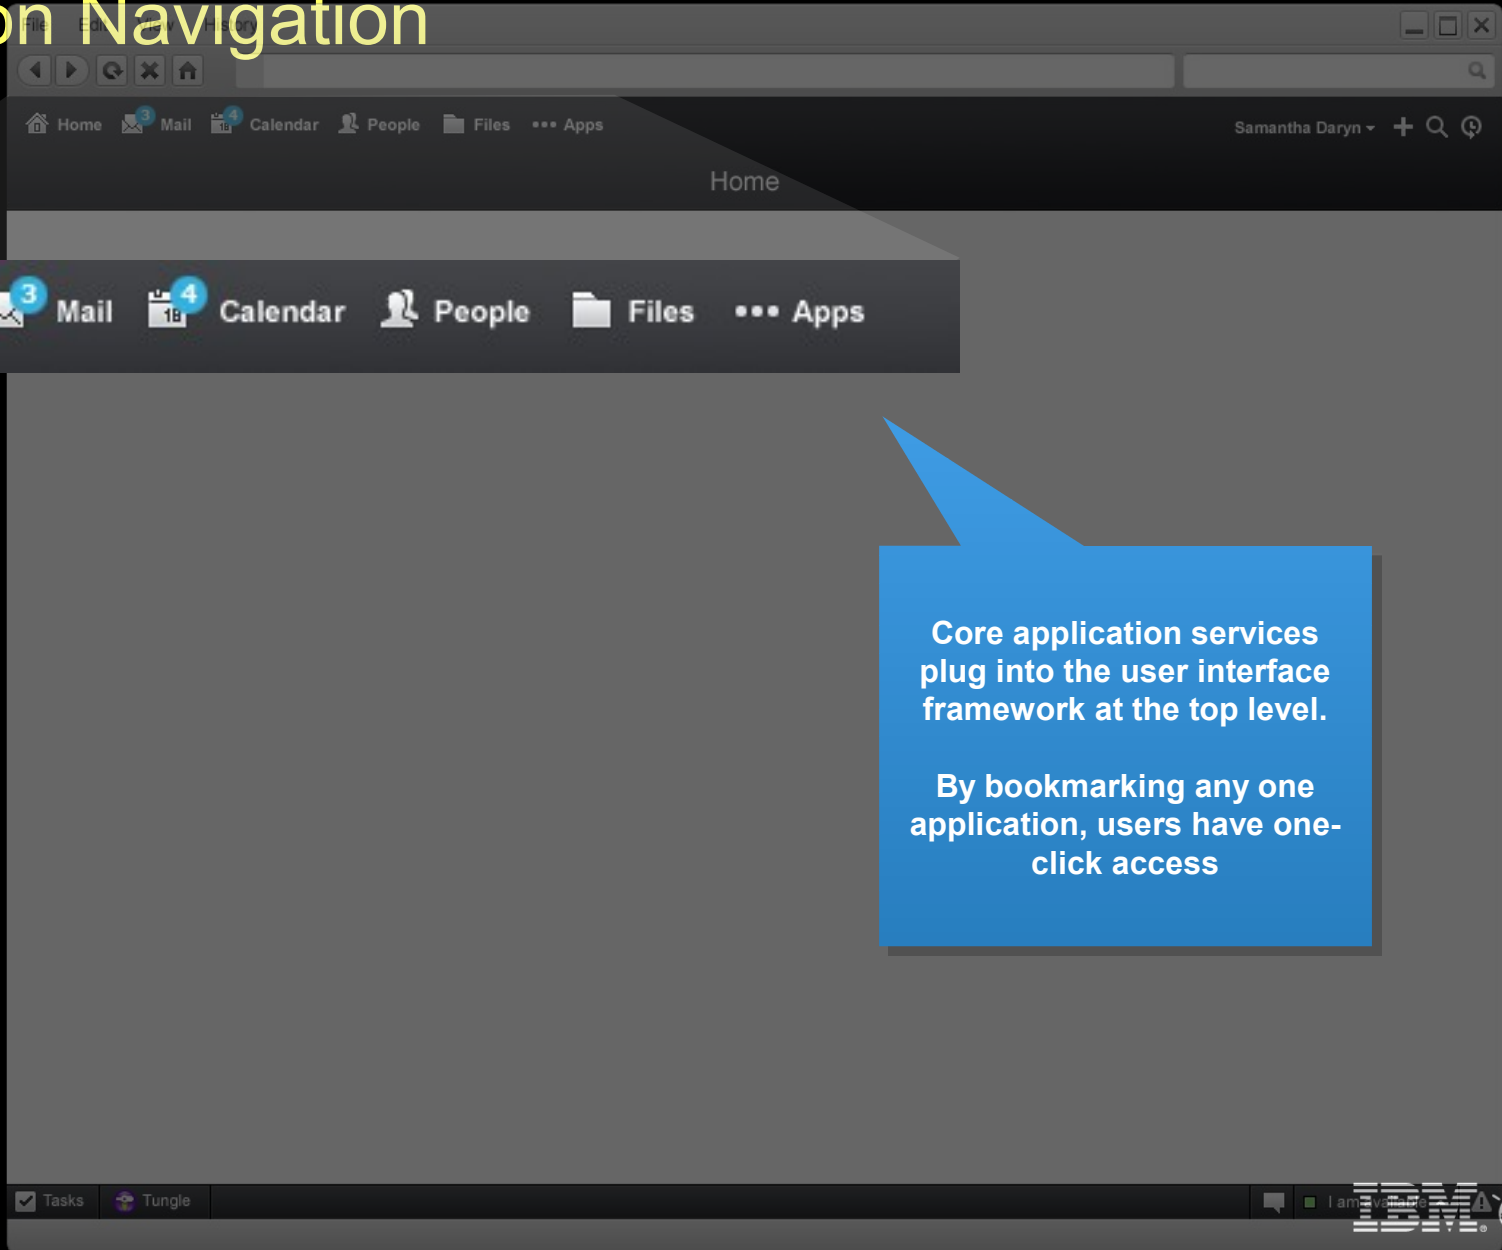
on Navigation

File Edit View History

Home 3 Mail 4 Calendar People Files ••• Apps

Samantha Daryn

Home

3 Mail 4 Calendar People Files ••• Apps

Core application services plug into the user interface framework at the top level.

By bookmarking any one application, users have one-click access

Tasks Tungle

I am available

IBM